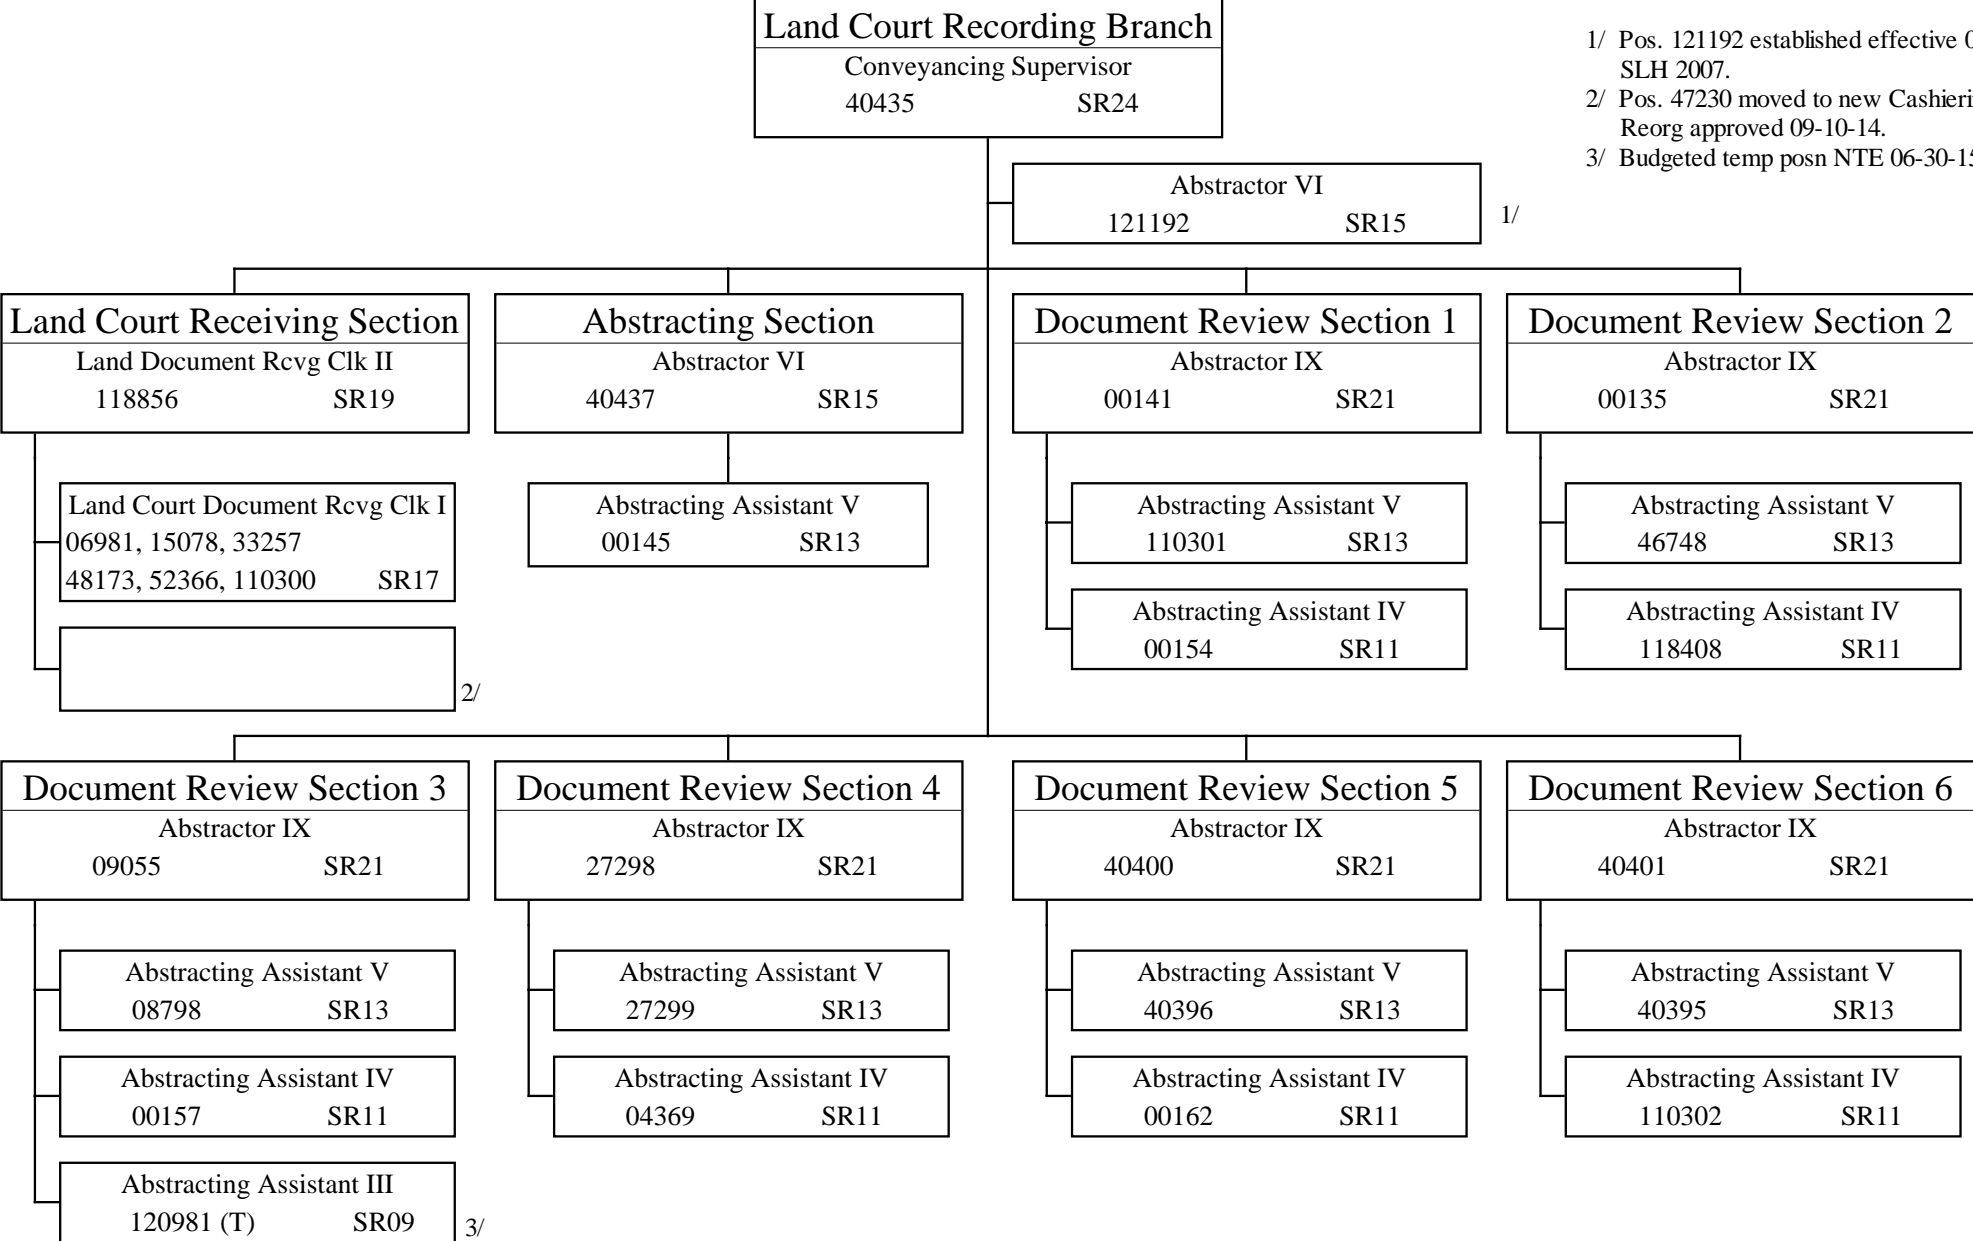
Land Court Recording Branch
Conveyancing Supervisor
40435 SR24

1/ Pos. 121192 established effective 0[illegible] SLH 2007.
2/ Pos. 47230 moved to new Cashieri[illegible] Reorg approved 09-10-14.
3/ Budgeted temp posn NTE 06-30-1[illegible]

Abstractor VI
121192 SR15
1/

Land Court Receiving Section
Land Document Rcvg Clk II
118856 SR19

Land Court Document Rcvg Clk I
06981, 15078, 33257
48173, 52366, 110300 SR17

2/

Abstracting Section
Abstractor VI
40437 SR15

Abstracting Assistant V
00145 SR13

Document Review Section 1
Abstractor IX
00141 SR21

Abstracting Assistant V
110301 SR13

Abstracting Assistant IV
00154 SR11

Document Review Section 2
Abstractor IX
00135 SR21

Abstracting Assistant V
46748 SR13

Abstracting Assistant IV
118408 SR11

Document Review Section 3
Abstractor IX
09055 SR21

Abstracting Assistant V
08798 SR13

Abstracting Assistant IV
00157 SR11

Abstracting Assistant III
120981 (T) SR09
3/

Document Review Section 4
Abstractor IX
27298 SR21

Abstracting Assistant V
27299 SR13

Abstracting Assistant IV
04369 SR11

Document Review Section 5
Abstractor IX
40400 SR21

Abstracting Assistant V
40396 SR13

Abstracting Assistant IV
00162 SR11

Document Review Section 6
Abstractor IX
40401 SR21

Abstracting Assistant V
40395 SR13

Abstracting Assistant IV
110302 SR11